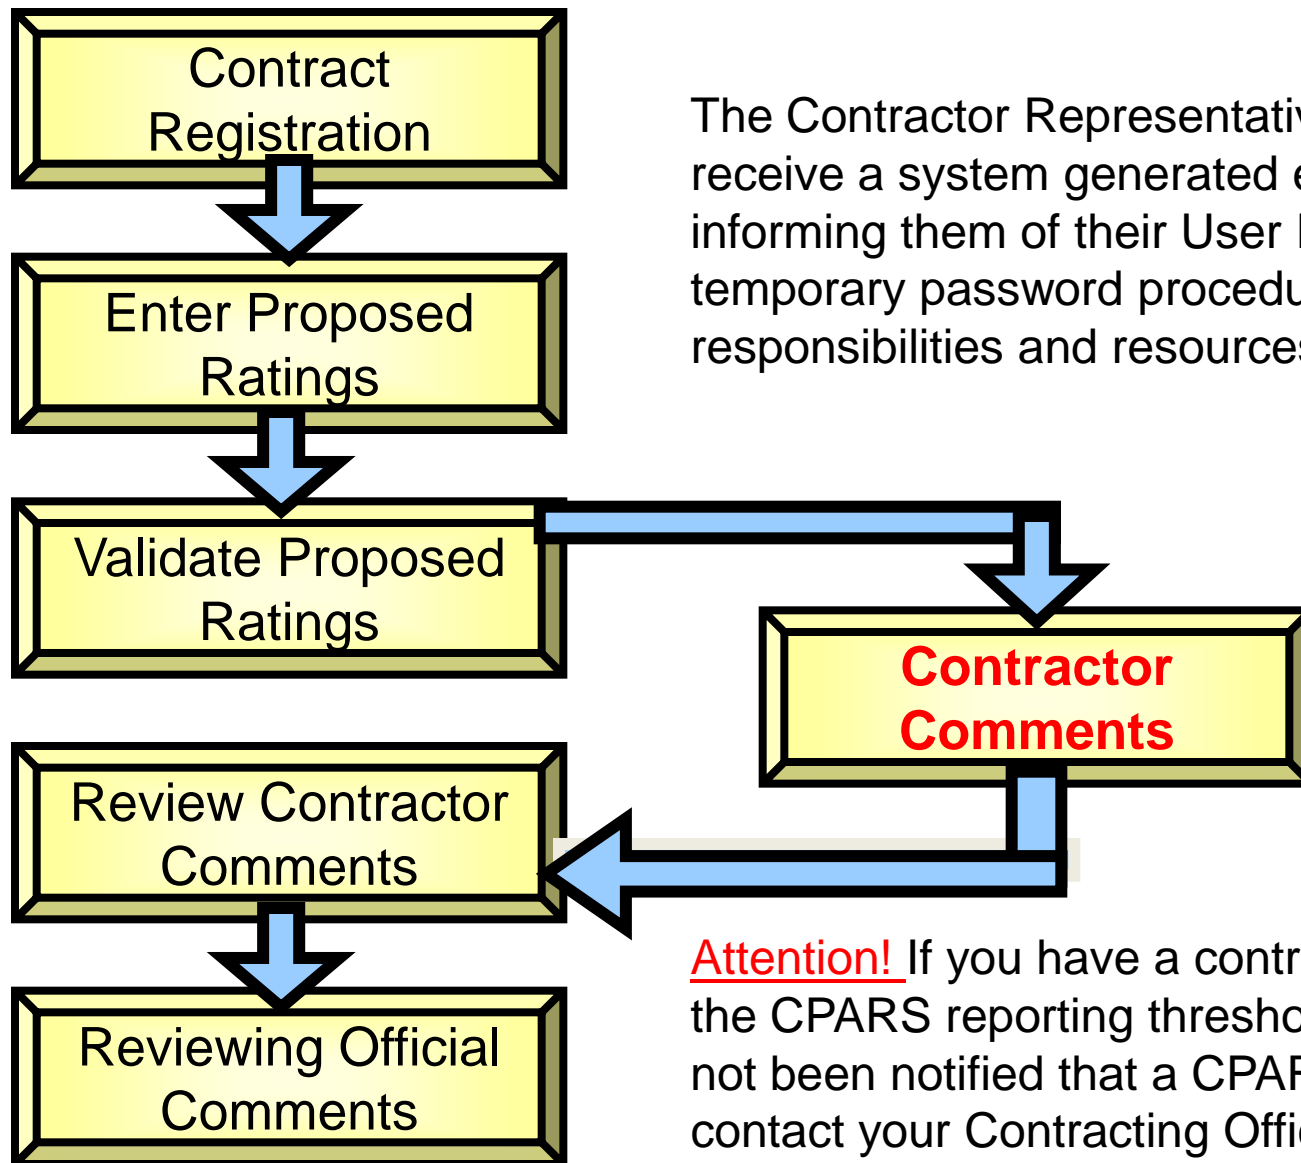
Contract Registration

Enter Proposed Ratings

Validate Proposed Ratings

Review Contractor Comments

Reviewing Official Comments

The Contractor Representativ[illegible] receive a system generated e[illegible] informing them of their User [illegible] temporary password procedu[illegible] responsibilities and resource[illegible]

Contractor Comments

Attention! If you have a contr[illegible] the CPARS reporting thresho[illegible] not been notified that a CPA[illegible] contact your Contracting Offi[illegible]